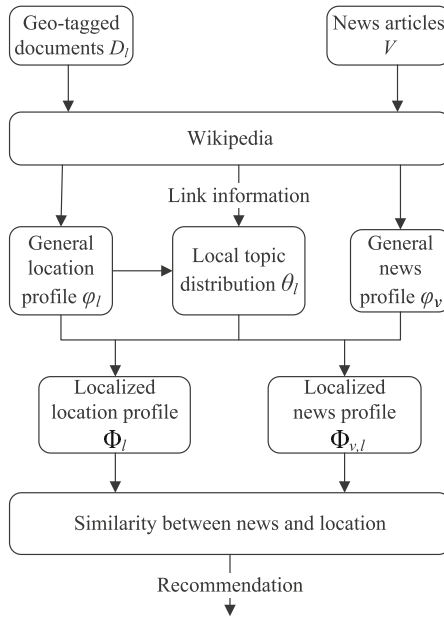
Geo-tagged documents $D_l$

News articles $V$

Wikipedia

Link information

General location profile $\varphi_l$

Local topic distribution $\theta_l$

General news profile $\varphi_v$

Localized location profile $\Phi_l$

Localized news profile $\Phi_{v,l}$

Similarity between news and location

Recommendation